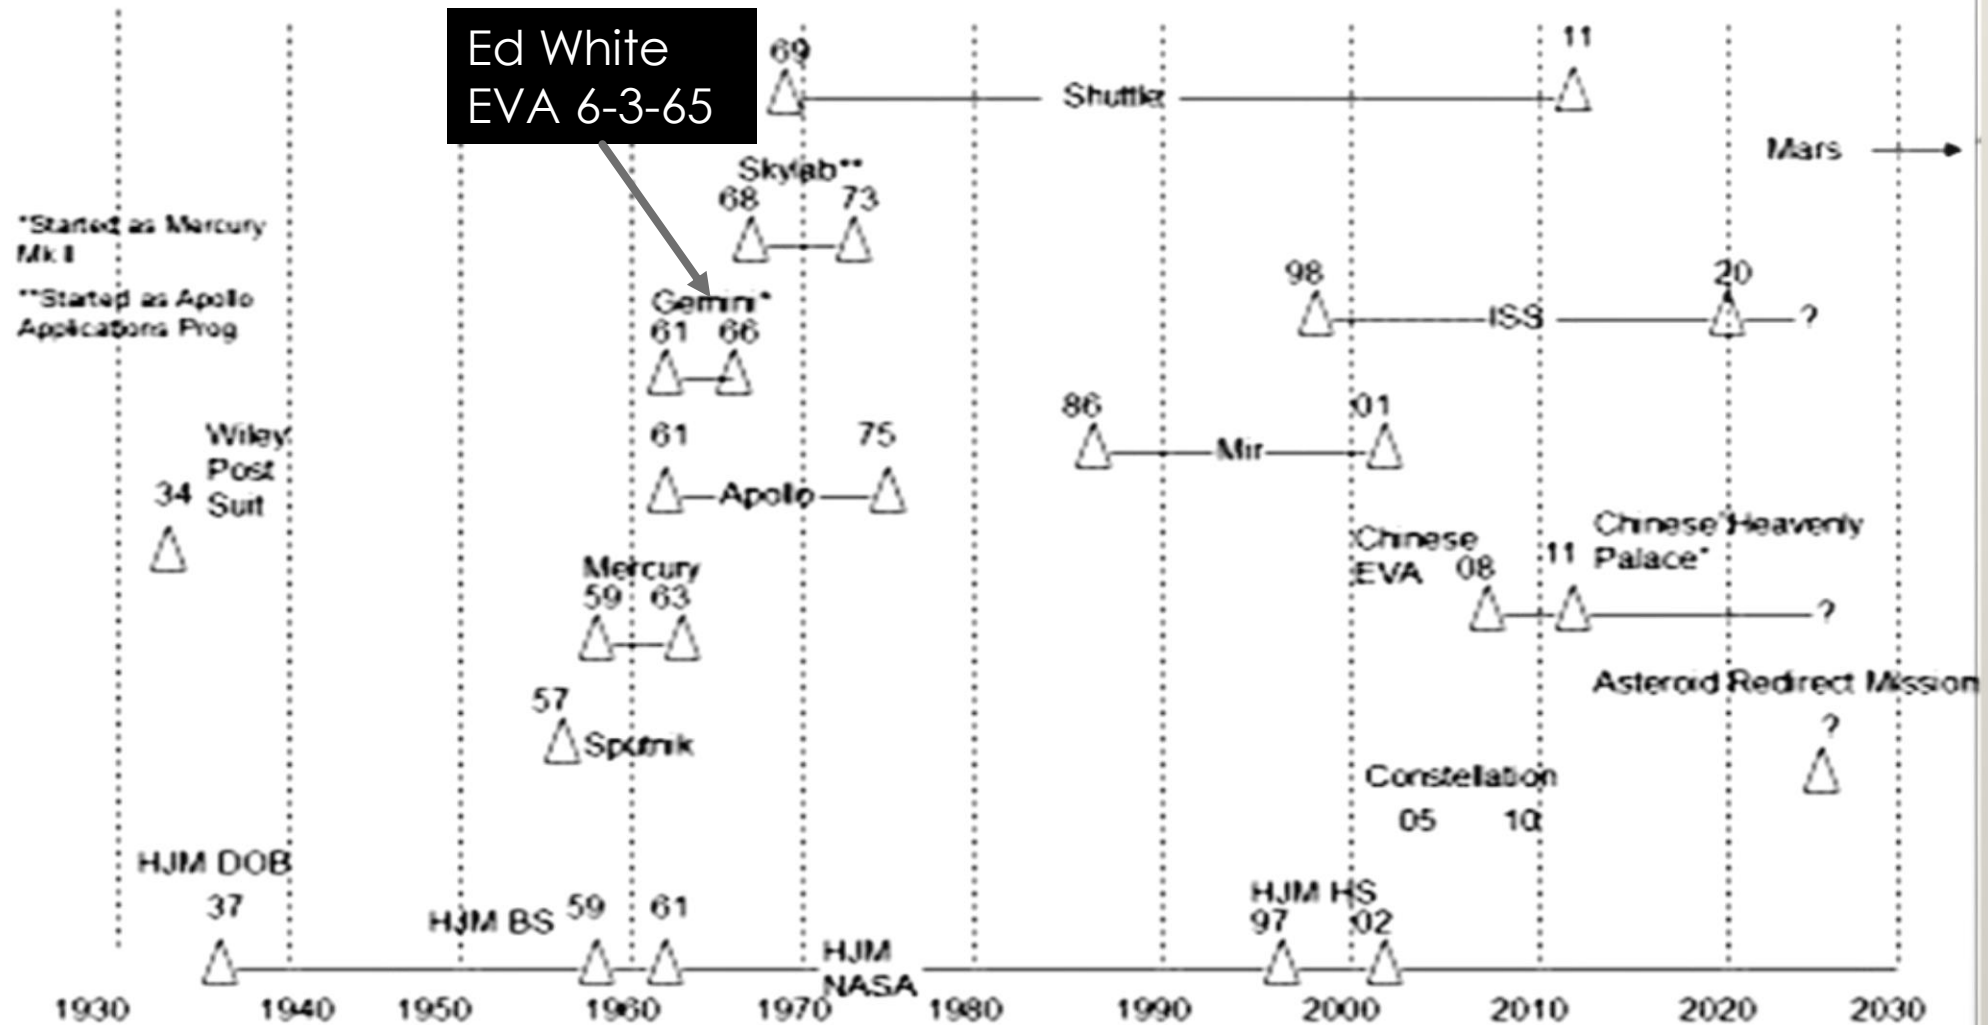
Ed White
EVA 6-3-65

69
Shuttle
11

Mars

Skylab**
68
73

*Started as Mercury Mk II
**Started as Apollo Applications Prog

98
ISS
20
?

Gemini*
61
66

86
Mir
01

Wiley Post Suit
34

61
Apollo
75

Chinese EVA
08
11
Chinese 'Heavenly Palace'
?

Mercury
59
63

Asteroid Redirect Mission
?

57
Sputnik

Constellation
05
10

HJM DOB
37
HJM BS
59
61
HJM NASA
HJM HS
97
02

1930
1940
1950
1960
1970
1980
1990
2000
2010
2020
2030